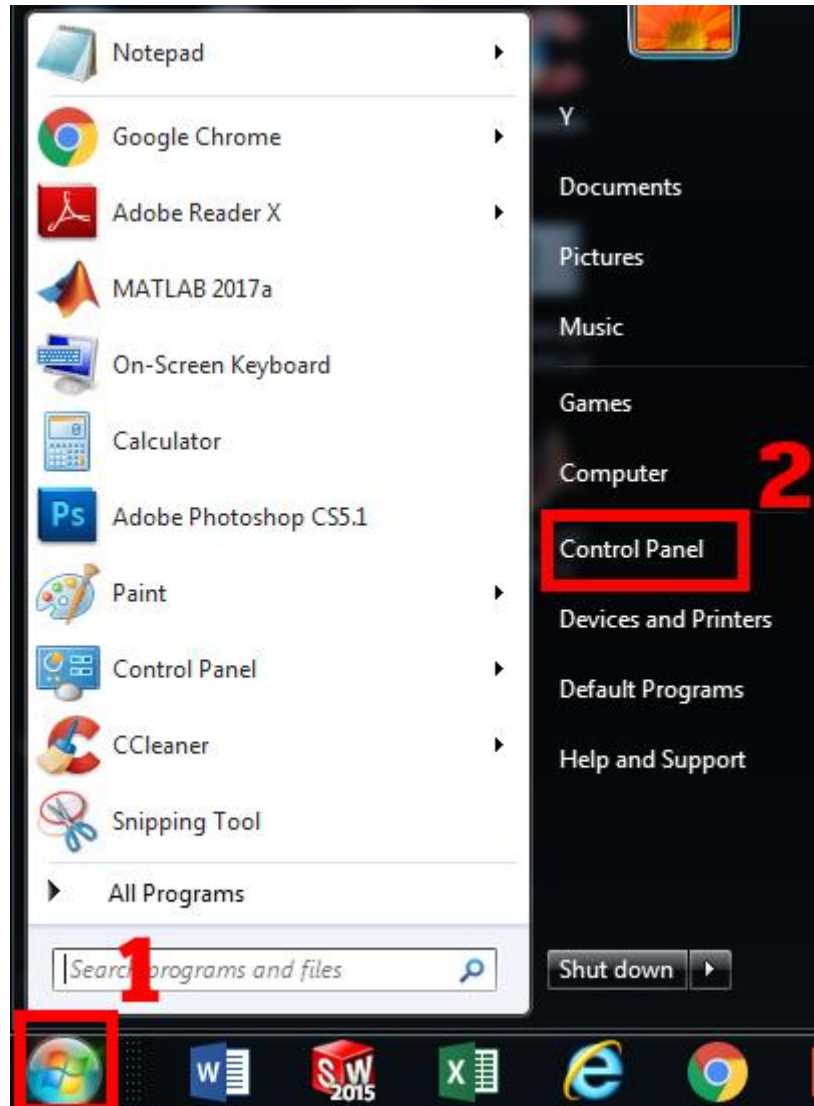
Notepad
Google Chrome
Adobe Reader X
MATLAB 2017a
On-Screen Keyboard
Calculator
Adobe Photoshop CS5.1
Paint
Control Panel
CCleaner
Snipping Tool
All Programs
Searc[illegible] programs and files
1

Y
Documents
Pictures
Music
Games
Computer
2
Control Panel
Devices and Printers
Default Programs
Help and Support
Shut down

W
SW 2015
X